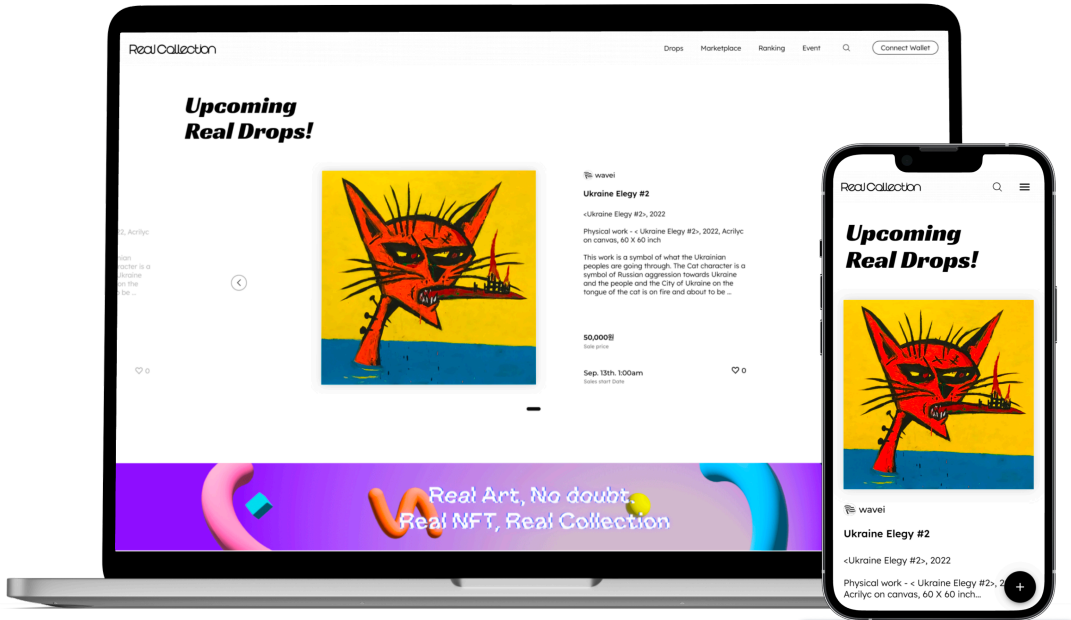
Real Collection

Drops Marketplace Ranking Event Connect Wallet

Upcoming Real Drops!

2, Acrilyc

inian character is a ... n the be...

♡ 0

wavei

Ukraine Elegy #2

<Ukraine Elegy #2>, 2022

Physical work - < Ukraine Elegy #2>, 2022, Acrilyc on canvas, 60 X 60 inch

This work is a symbol of what the Ukrainian peoples are going through. The Cat character is a symbol of Russian aggression towards Ukraine and the people and the City of Ukraine on the tongue of the cat is on fire and about to be ...

50,000원
Sale price

Sep. 13th. 1:00am
Sales start Date

♡ 0

Real Art, No doubt.
Real NFT, Real Collection

Real Collection

Upcoming Real Drops!

wavei

Ukraine Elegy #2

<Ukraine Elegy #2>, 2022

Physical work - < Ukraine Elegy #2>, 2022, Acrilyc on canvas, 60 X 60 inch...

+